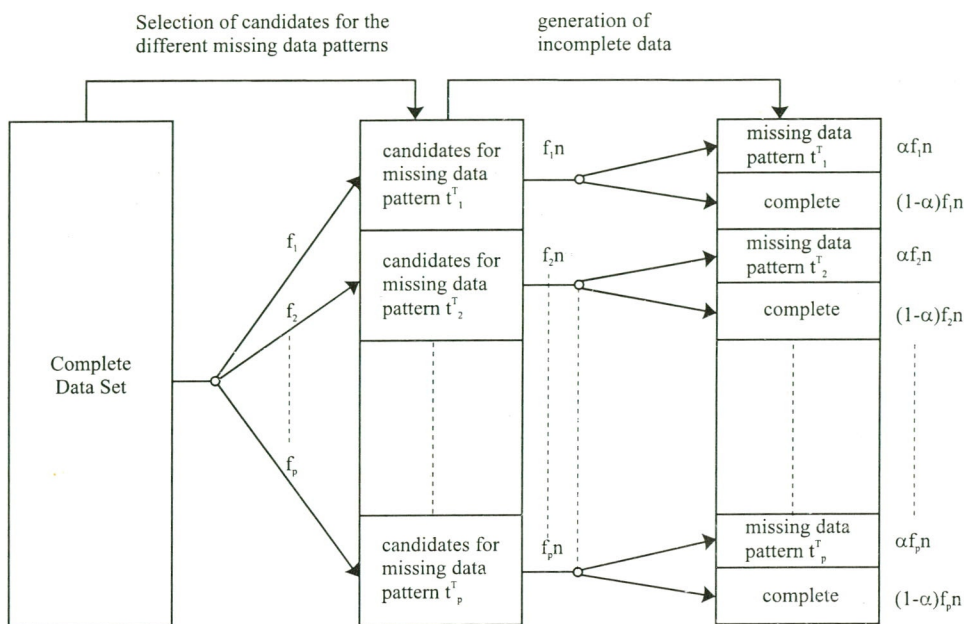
Selection of candidates for the different missing data patterns

generation of incomplete data

Complete Data Set

$f_1$

$f_2$

$f_p$

candidates for missing data pattern $t^T_1$

candidates for missing data pattern $t^T_2$

candidates for missing data pattern $t^T_p$

$f_1n$

$f_2n$

$f_pn$

missing data pattern $t^T_1$

complete

missing data pattern $t^T_2$

complete

missing data pattern $t^T_p$

complete

$\alpha f_1n$

$(1-\alpha)f_1n$

$\alpha f_2n$

$(1-\alpha)f_2n$

$\alpha f_pn$

$(1-\alpha)f_pn$